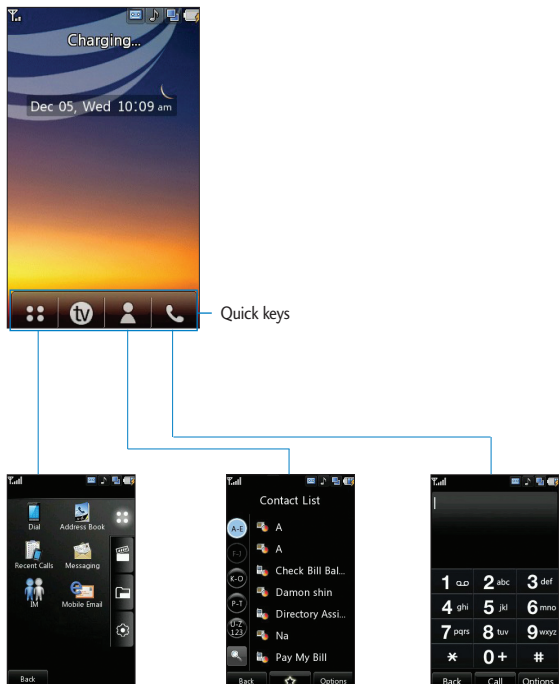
Charging...

Dec 05, Wed 10:09 am

Quick keys

Dial
Address Book
Recent Calls
Messaging
IM
Mobile Email
Back

Contact List
A-E
F-J
K-O
P-T
U-Z 123
A
A
Check Bill Bal...
Damon shin
Directory Assi...
Na
Pay My Bill
Back
Options

1
2 abc
3 def
4 ghi
5 jkl
6 mno
7 pqrs
8 tuv
9 wxyz
*
0 +
#
Back
Call
Options